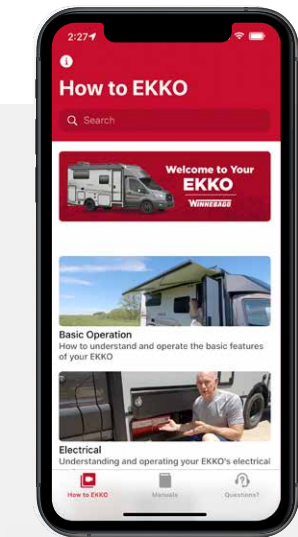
2:27

How to EKKO

Search

Welcome to Your EKKO

WINNEBAGO

Basic Operation

How to understand and operate the basic features of your EKKO

Electrical

Understanding and operating your EKKO's electrical

How to EKKO

Manuals

Questions?